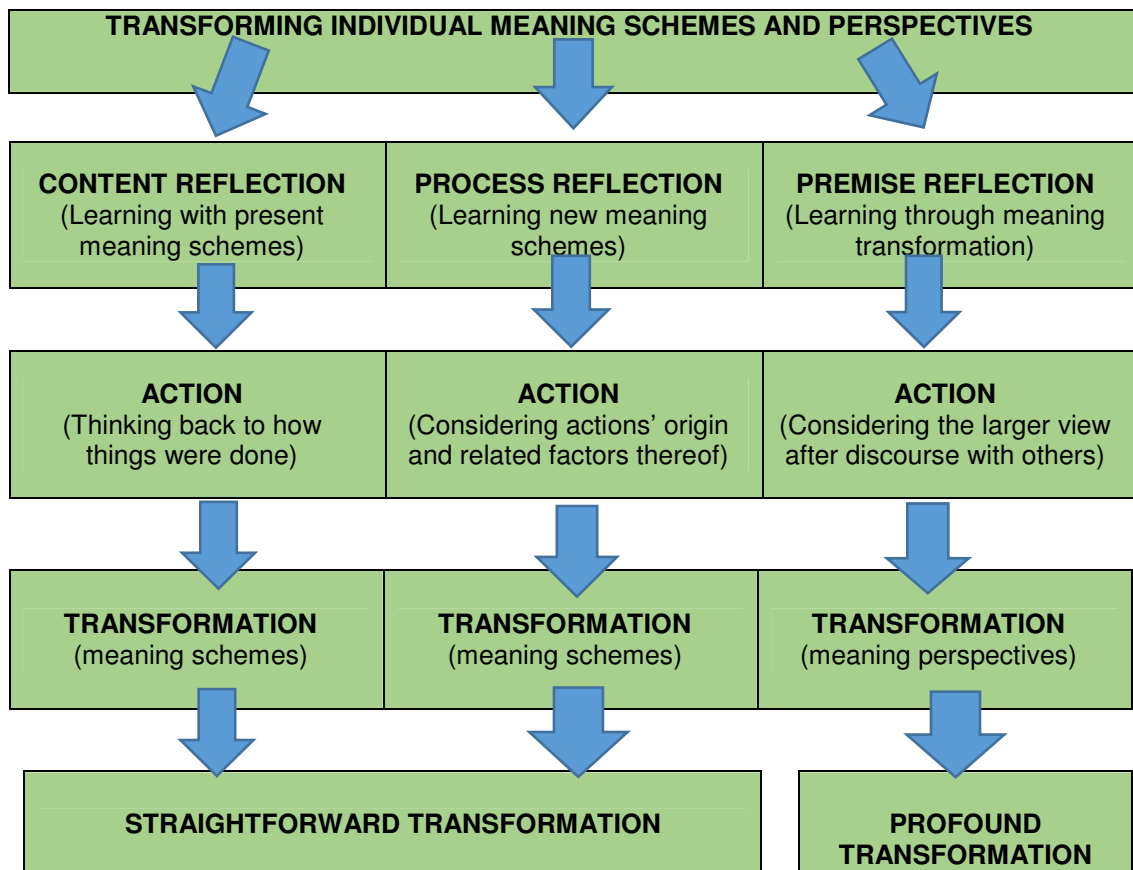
TRANSFORMING INDIVIDUAL MEANING SCHEMES AND PERSPECTIVES

CONTENT REFLECTION
(Learning with present meaning schemes)

PROCESS REFLECTION
(Learning new meaning schemes)

PREMISE REFLECTION
(Learning through meaning transformation)

ACTION
(Thinking back to how things were done)

ACTION
(Considering actions' origin and related factors thereof)

ACTION
(Considering the larger view after discourse with others)

TRANSFORMATION
(meaning schemes)

TRANSFORMATION
(meaning schemes)

TRANSFORMATION
(meaning perspectives)

STRAIGHTFORWARD TRANSFORMATION

PROFOUND TRANSFORMATION